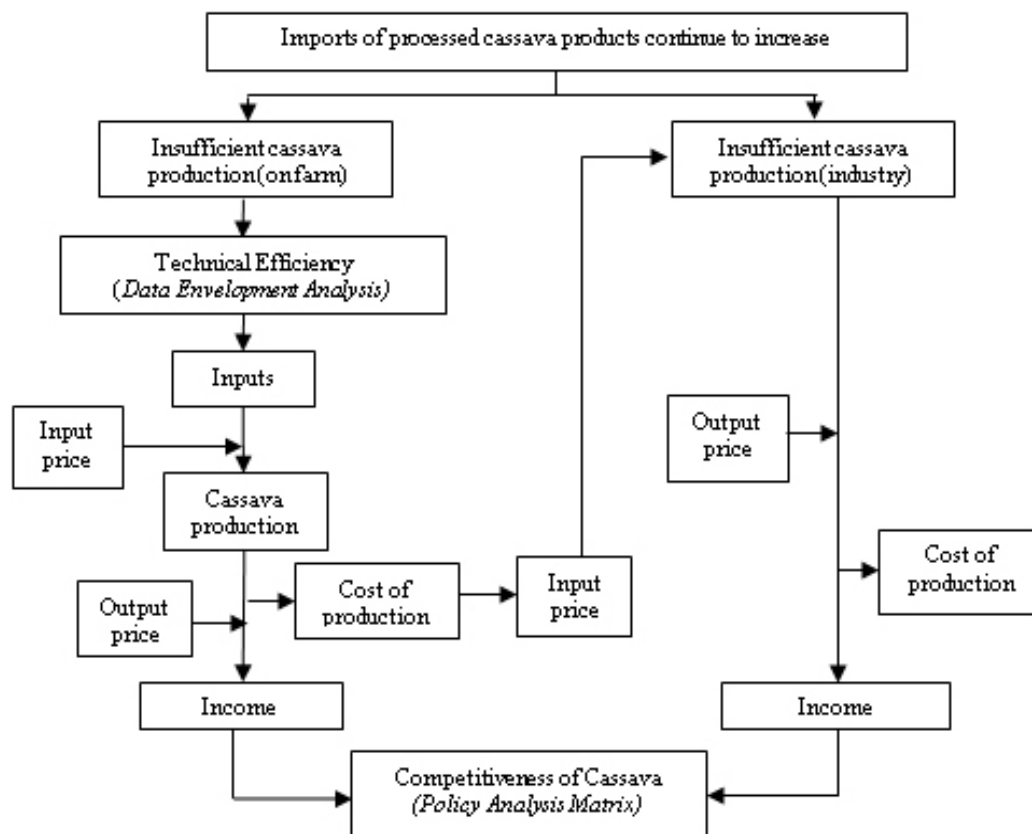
Imports of processed cassava products continue to increase

Insufficient cassava production(onfarm)

Insufficient cassava production(industry)

Technical Efficiency
(*Data Envelopment Analysis*)

Inputs

Input price

Cassava production

Output price

Cost of production

Input price

Output price

Cost of production

Income

Income

Competitiveness of Cassava
(*Policy Analysis Matrix*)